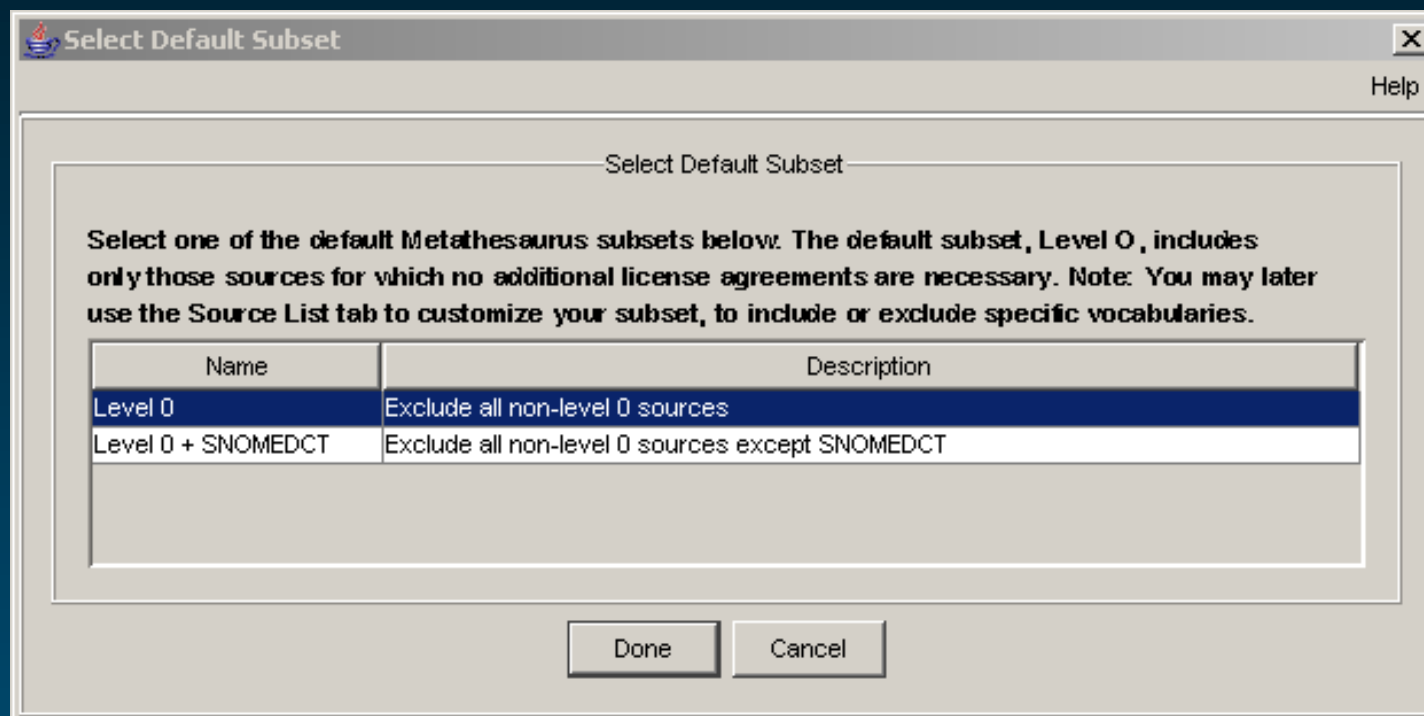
Select Default Subset

Help

Select Default Subset

Select one of the default Metathesaurus subsets below. The default subset, Level O, includes only those sources for which no additional license agreements are necessary. Note: You may later use the Source List tab to customize your subset, to include or exclude specific vocabularies.

| Name | Description |
|---|---|
| Level 0 | Exclude all non-level 0 sources |
| Level 0 + SNOMEDCT | Exclude all non-level 0 sources except SNOMEDCT |

Done Cancel